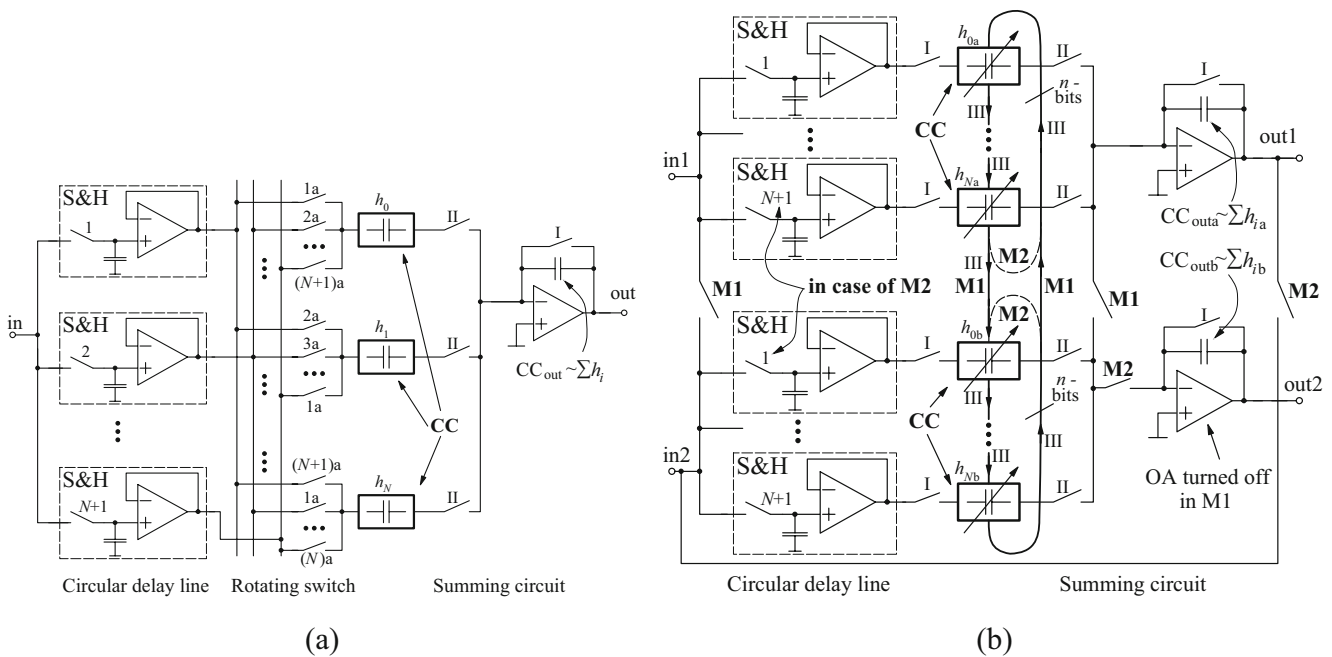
S&H
1
S&H
2
S&H
$N$+1
in
1a
2a
$(N+1)$a
2a
3a
1a
$(N+1)$a
1a
$(N)$a
$h_0$
$h_1$
$h_N$
II
II
II
I
CC
out
CC$_{out}$ ~$\sum h_i$
Circular delay line
Rotating switch
Summing circuit
(a)

S&H
1
S&H
$N$+1
in1
in case of M2
M1
S&H
1
S&H
$N$+1
in2
I
I
I
I
$h_{0a}$
$h_{Na}$
$h_{0b}$
$h_{Nb}$
CC
CC
III
III
III
III
III
III
$n$-bits
$n$-bits
M2
M2
M1
M1
II
II
II
II
M1
M2
M2
I
out1
CC$_{outa}$~$\sum h_{ia}$
CC$_{outb}$~$\sum h_{ib}$
I
out2
OA turned off in M1
Circular delay line
Summing circuit
(b)